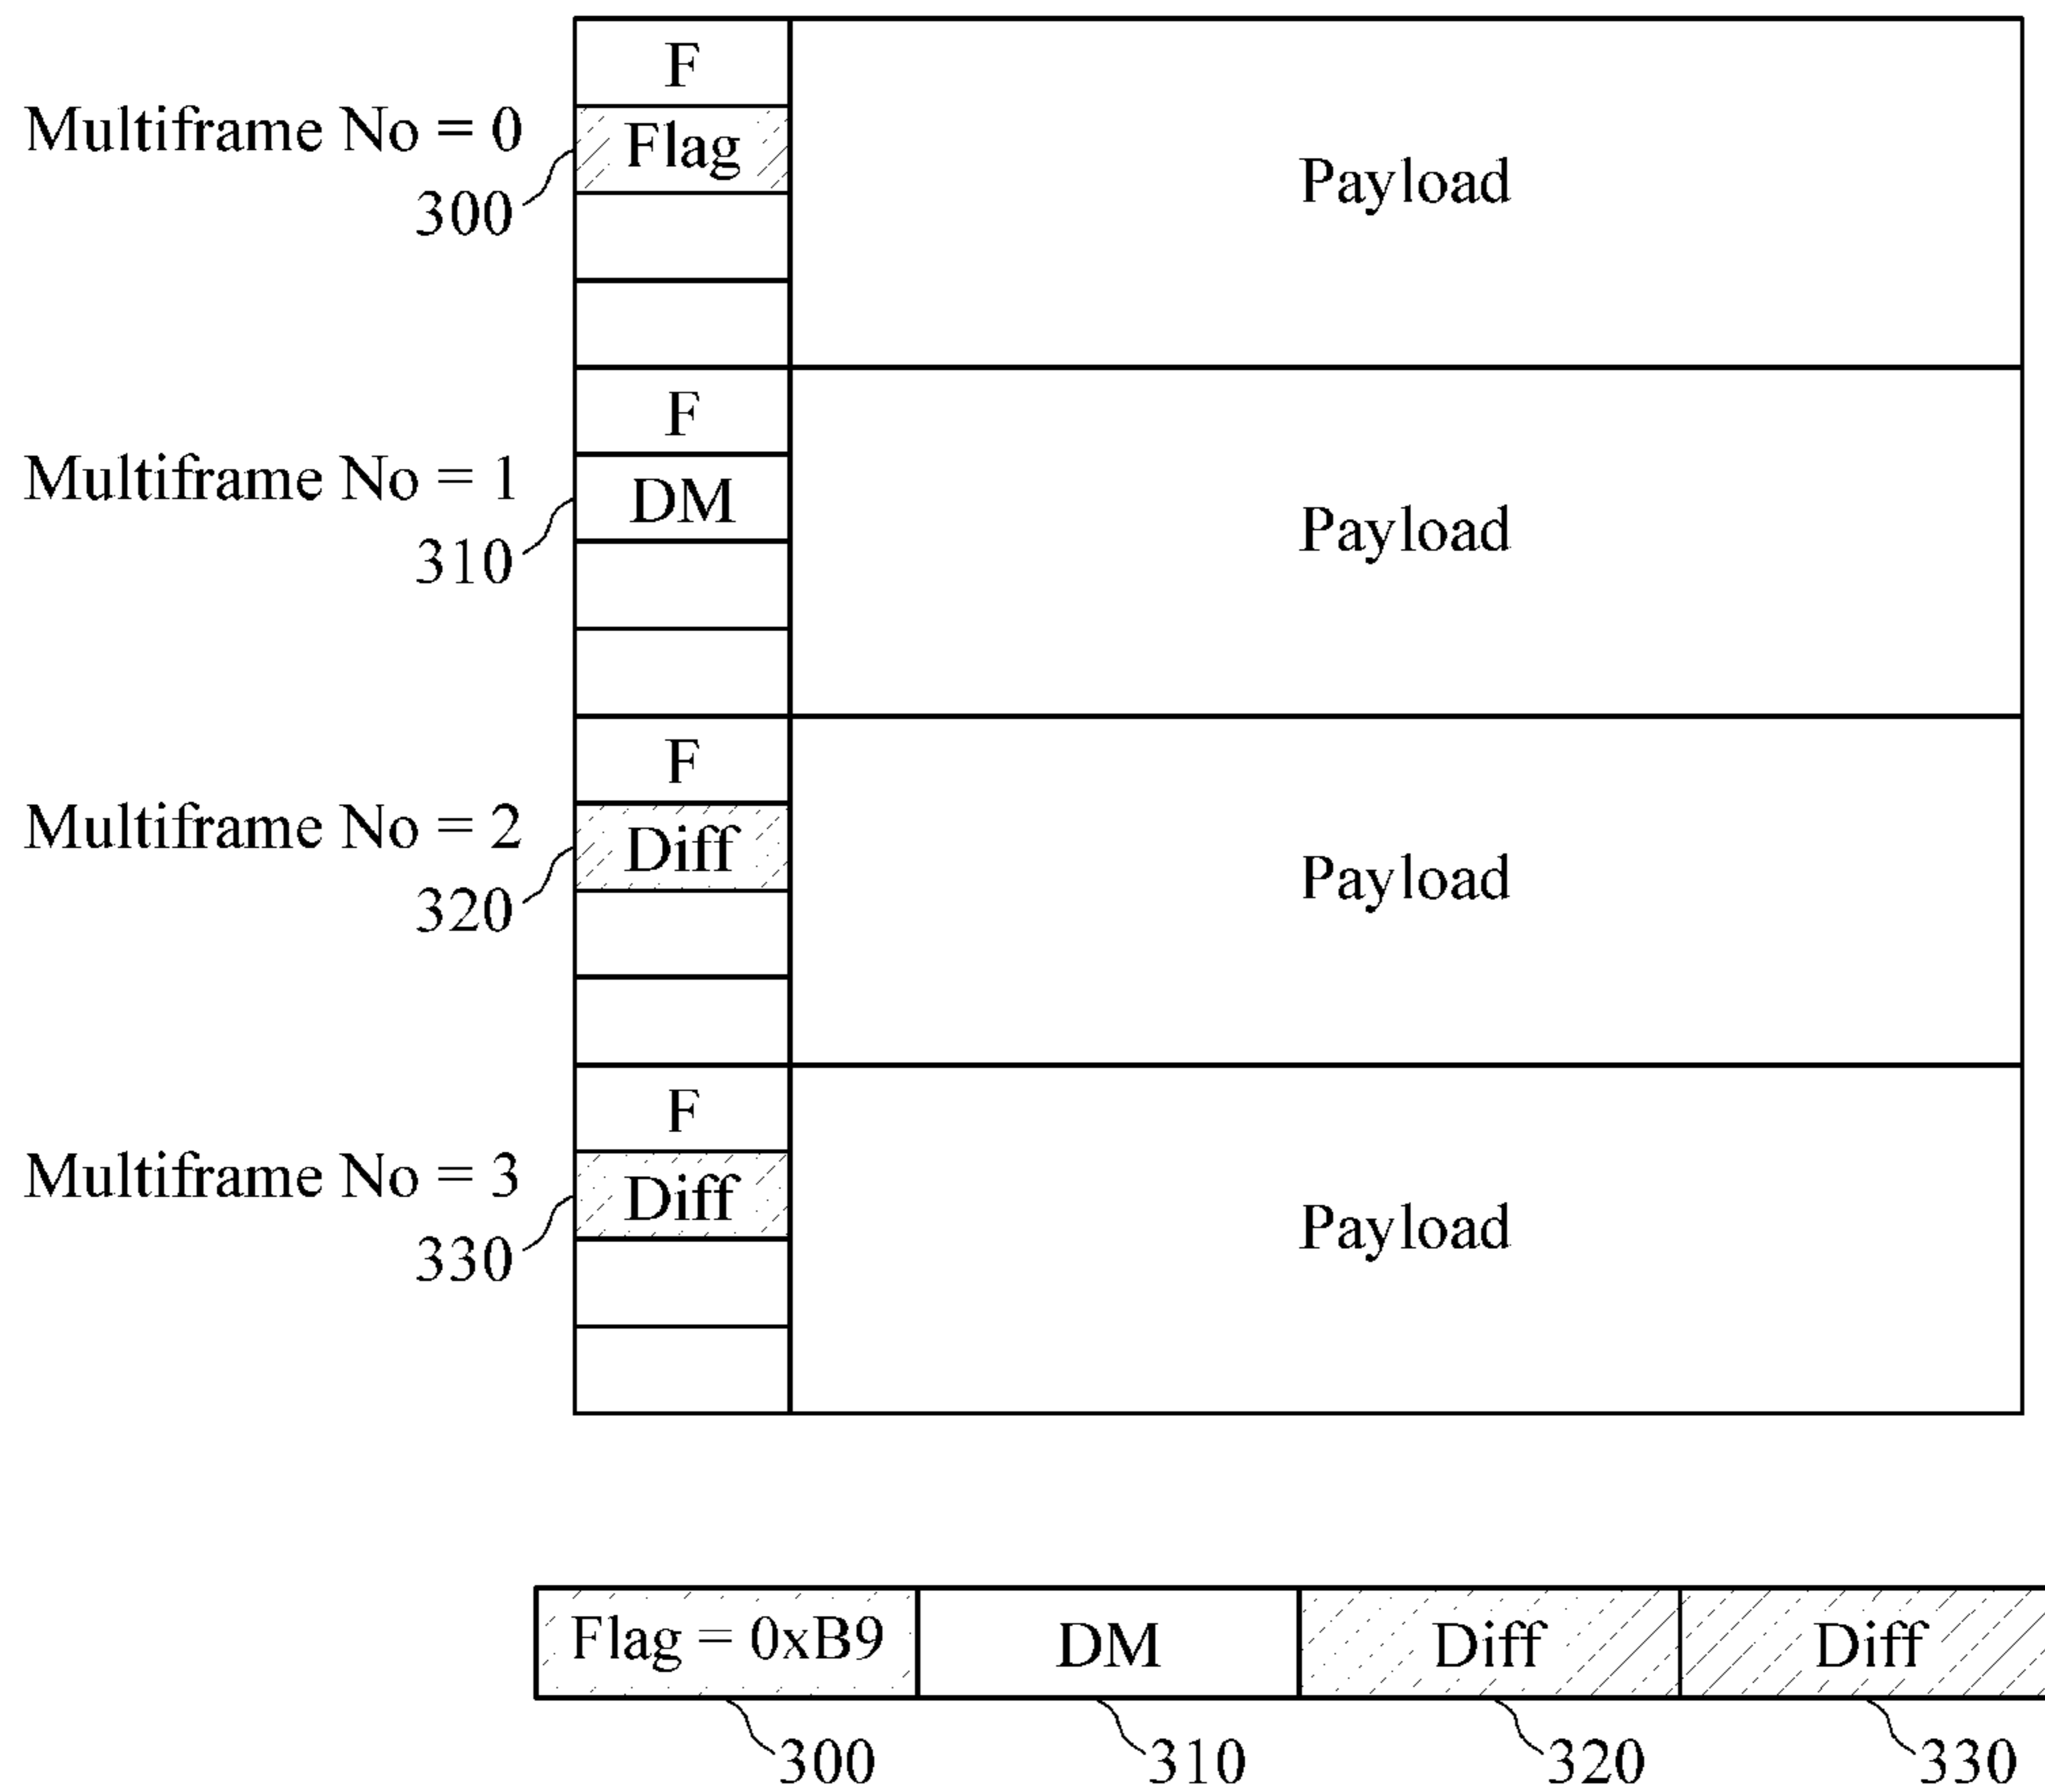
F
Multiframe No = 0
Flag
300
Payload

F
Multiframe No = 1
DM
310
Payload

F
Multiframe No = 2
Diff
320
Payload

F
Multiframe No = 3
Diff
330
Payload

| Flag = 0xB9 | DM | Diff | Diff |
|---|---|---|---|

300 310 320 330